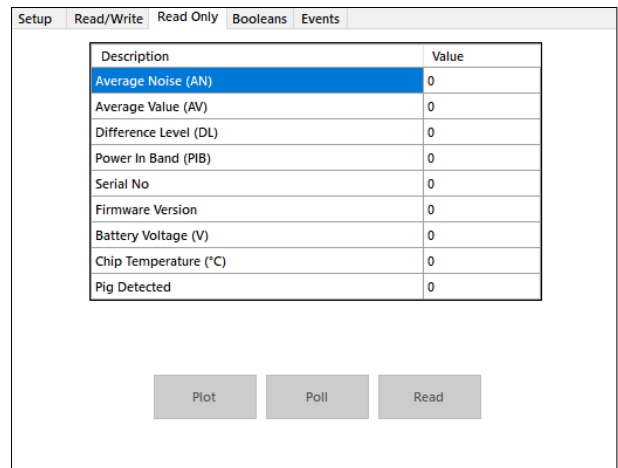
Setup | Read/Write | Read Only | Booleans | Events

| Description | Value |
|---|---|
| Average Noise (AN) | 0 |
| Average Value (AV) | 0 |
| Difference Level (DL) | 0 |
| Power In Band (PIB) | 0 |
| Serial No | 0 |
| Firmware Version | 0 |
| Battery Voltage (V) | 0 |
| Chip Temperature (°C) | 0 |
| Pig Detected | 0 |

Plot Poll Read